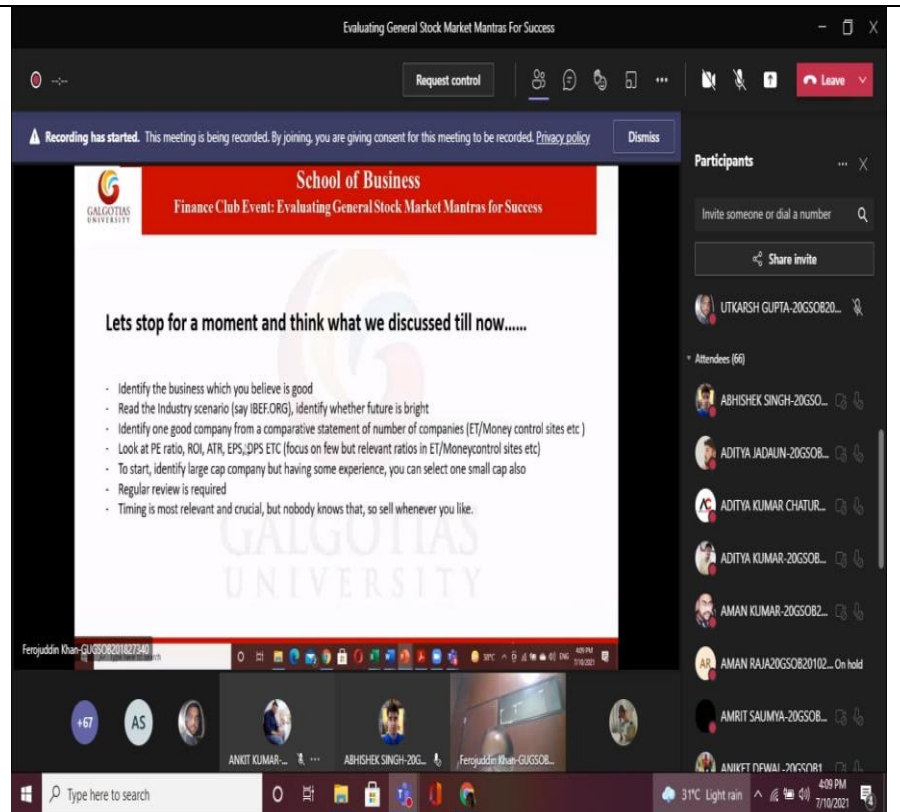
Evaluating General Stock Market Mantras For Success

Request control

Leave

Recording has started. This meeting is being recorded. By joining, you are giving consent for this meeting to be recorded. Privacy policy

Dismiss

GALGOTIAS UNIVERSITY

School of Business

Finance Club Event: Evaluating General Stock Market Mantras for Success

Lets stop for a moment and think what we discussed till now……

- Identify the business which you believe is good
- Read the Industry scenario (say IBEF.ORG), identify whether future is bright
- Identify one good company from a comparative statement of number of companies (ET/Money control sites etc )
- Look at PE ratio, ROI, ATR, EPS, DPS ETC (focus on few but relevant ratios in ET/Moneycontrol sites etc)
- To start, identify large cap company but having some experience, you can select one small cap also
- Regular review is required
- Timing is most relevant and crucial, but nobody knows that, so sell whenever you like.

GALGOTIAS UNIVERSITY

Ferojuddin Khan-GUGSOB201827340

Participants

Invite someone or dial a number

Share invite

UTKARSH GUPTA-20GSOB20...

Attendees (66)

ABHISHEK SINGH-20GSO...

ADITYA JADAUN-20GSOB...

AC ADITYA KUMAR CHATUR...

ADITYA KUMAR-20GSOB...

AMAN KUMAR-20GSOB2...

AR AMAN RAJA20GSOB20102... On hold

AMRIT SAUMYA-20GSOB...

ANIKET DEWAL-20GSOB1...

+67

AS

ANKIT KUMAR-...

ABHISHEK SINGH-20G...

Ferojuddin Khan-GUGSOB...

Type here to search

31°C Light rain

4:09 PM
7/10/2021